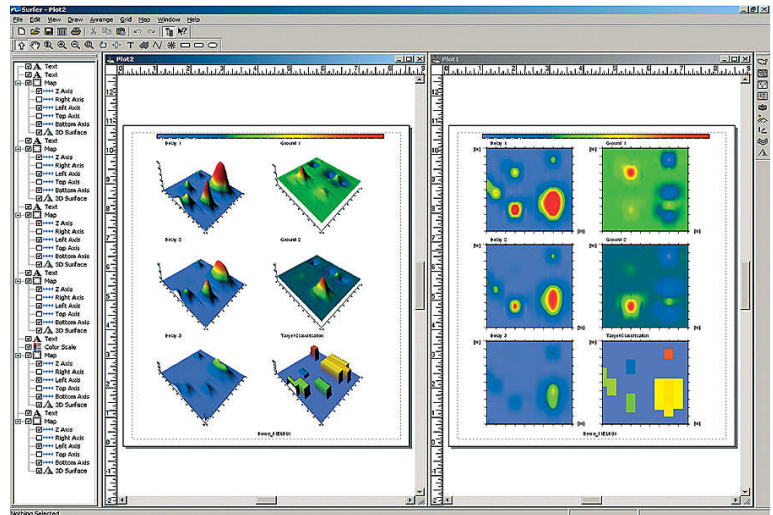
Surfer - Plot2

File Edit View Draw Arrange Grid Map Window Help

Text
Text
Map
Z Axis
Right Axis
Left Axis
Top Axis
Bottom Axis
3D Surface
Text
Map
Z Axis
Right Axis
Left Axis
Top Axis
Bottom Axis
3D Surface
Text
Map
Z Axis
Right Axis
Left Axis
Top Axis
Bottom Axis
3D Surface
Text
Map
Z Axis
Right Axis
Left Axis
Top Axis
Bottom Axis
3D Surface
Text
Color Scale
Map
Z Axis
Right Axis
Left Axis
Top Axis
Bottom Axis
3D Surface
Text
Map
Z Axis
Right Axis
Left Axis
Top Axis
Bottom Axis
3D Surface

Plot2

Decay 1
Ground 1
Decay 2
Ground 2
Decay 3
Target classification

Plot1

Decay 1
Ground 1
Decay 2
Ground 2
Decay 3
Target classification

Nothing Selected